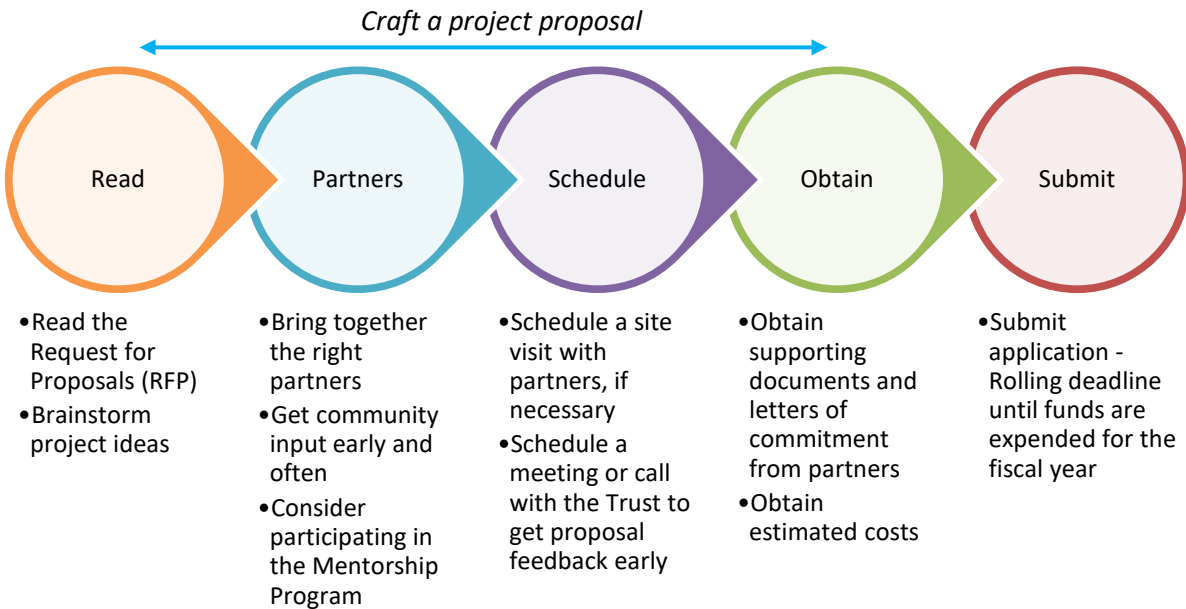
Craft a project proposal

Read

Partners

Schedule

Obtain

Submit

•Read the Request for Proposals (RFP)
•Brainstorm project ideas

•Bring together the right partners
•Get community input early and often
•Consider participating in the Mentorship Program

•Schedule a site visit with partners, if necessary
•Schedule a meeting or call with the Trust to get proposal feedback early

•Obtain supporting documents and letters of commitment from partners
•Obtain estimated costs

•Submit application - Rolling deadline until funds are expended for the fiscal year